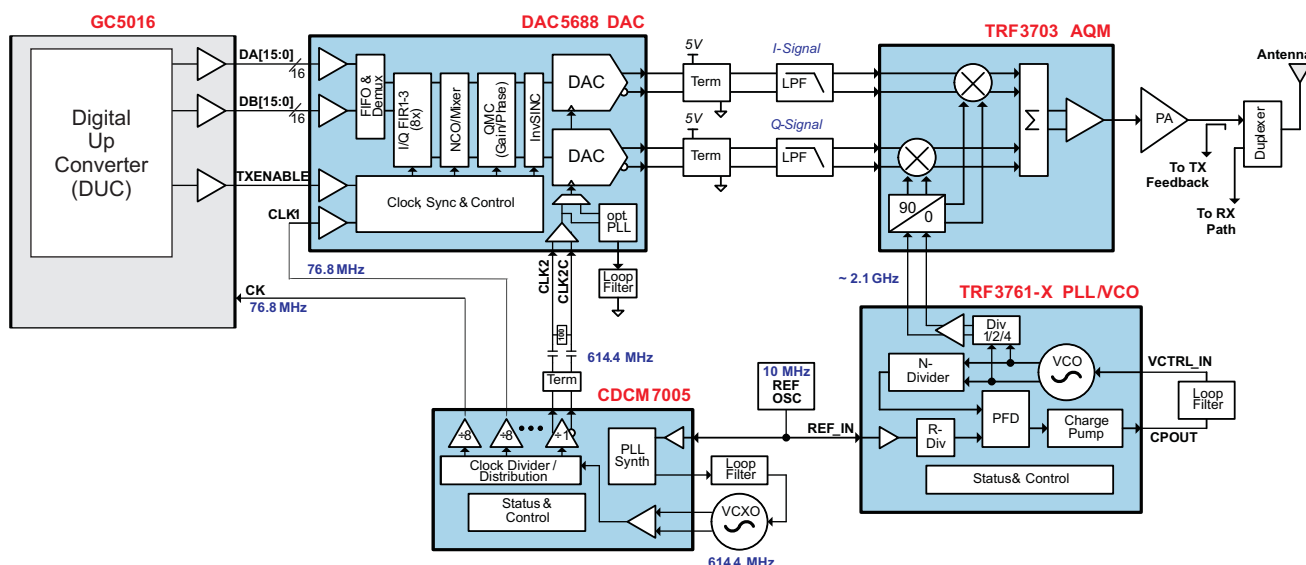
GC5016

Digital Up Converter (DUC)

DA[15:0]
16
DB[15:0]
16
TXENABLE
CLK1
CK
76.8 MHz
76.8 MHz

DAC5688 DAC

FIFO & Demux
I/Q FIR1-3 (8x)
NCO/Mixer
QMC (Gain/Phase)
InvSINC
DAC
DAC
Clock Sync & Control
opt. PLL
Loop Filter
CLK2
CLK2C
614.4 MHz

5V
Term
5V
Term
I-Signal
LPF
Q-Signal
LPF

TRF3703 AQM
Σ
90
0
~ 2.1 GHz

Antenna
PA
To TX Feedback
Duplexer
To RX Path

TRF3761-X PLL/VCO
Div 1/2/4
N-Divider
VCO
VCTRL_IN
Loop Filter
PFD
R-Div
Charge Pump
CPOUT
REF_IN
Status& Control

10 MHz REF OSC

Term
CDCM7005
÷8
÷8
÷1
Clock Divider / Distribution
PLL Synth
Loop Filter
Status & Control
VCXO
614.4 MHz